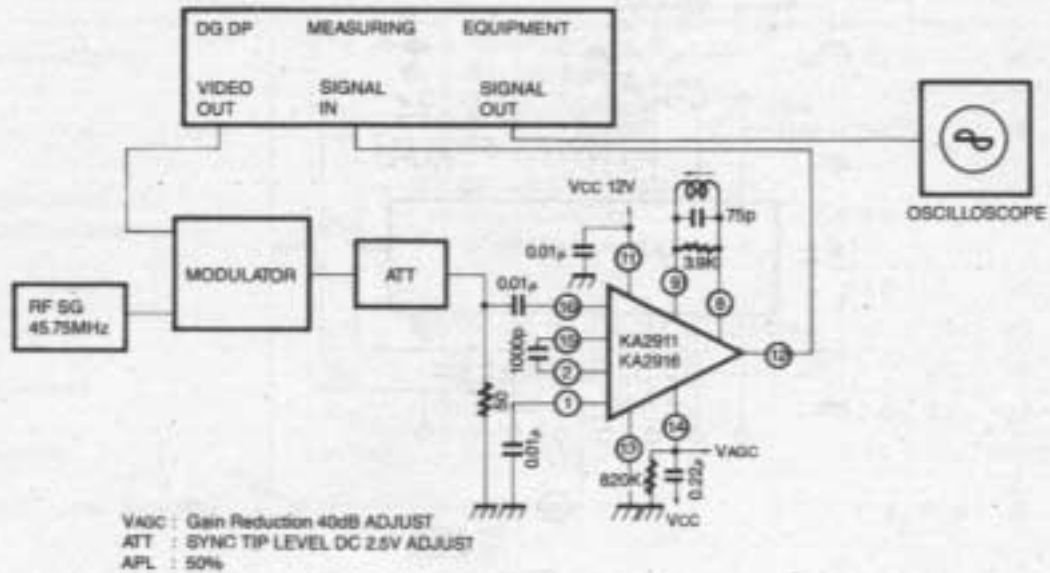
DG DP MEASURING EQUIPMENT

VIDEO OUT

SIGNAL IN

SIGNAL OUT

OSCILLOSCOPE

VCC 12V

75p

3.9K

$0.01\mu$

$0.01\mu$

11

9

8

16

15

2

1

KA2911
KA2916

12

1000p

50

$0.01\mu$

13

14

VAGC

820K

$0.22\mu$

VCC

MODULATOR

ATT

RF SG
45.75MHz

VAGC : Gain Reduction 40dB ADJUST
ATT : SYNC TIP LEVEL DC 2.5V ADJUST
APL : 50%